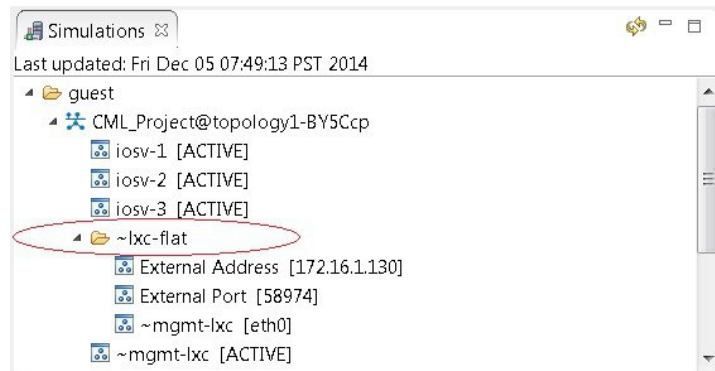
Simulations ☒

Last updated: Fri Dec 05 07:49:13 PST 2014

guest

CML_Project@topology1-BY5Ccp

iosv-1 [ACTIVE]

iosv-2 [ACTIVE]

iosv-3 [ACTIVE]

~lxc-flat

External Address [172.16.1.130]

External Port [58974]

~mgmt-lxc [eth0]

~mgmt-lxc [ACTIVE]